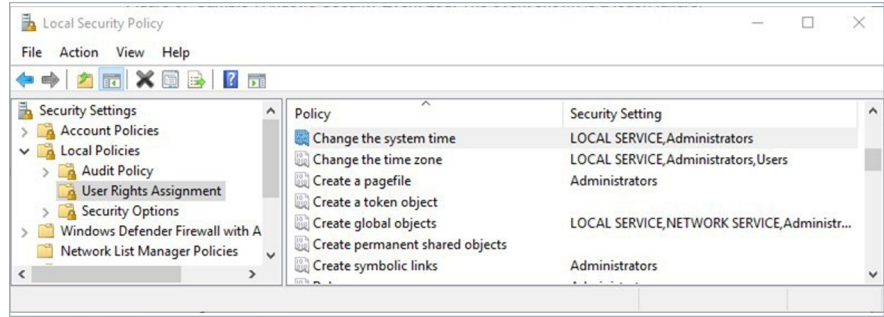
Local Security Policy

File Action View Help

Security Settings
Account Policies
Local Policies
Audit Policy
User Rights Assignment
Security Options
Windows Defender Firewall with A
Network List Manager Policies

| Policy | Security Setting |
|---|---|
| Change the system time | LOCAL SERVICE,Administrators |
| Change the time zone | LOCAL SERVICE,Administrators,Users |
| Create a pagefile | Administrators |
| Create a token object | |
| Create global objects | LOCAL SERVICE,NETWORK SERVICE,Administr... |
| Create permanent shared objects | |
| Create symbolic links | Administrators |
| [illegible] | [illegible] |